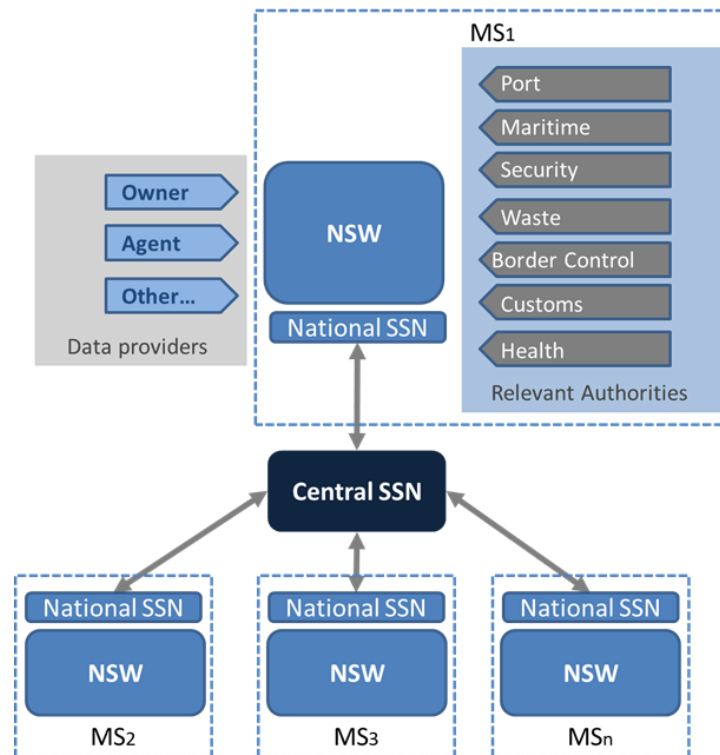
MS1

Port
Maritime
Security
Waste
Border Control
Customs
Health
Relevant Authorities

Owner
Agent
Other...
Data providers

NSW
National SSN

Central SSN

National SSN
NSW
MS2

National SSN
NSW
MS3

National SSN
NSW
MSn